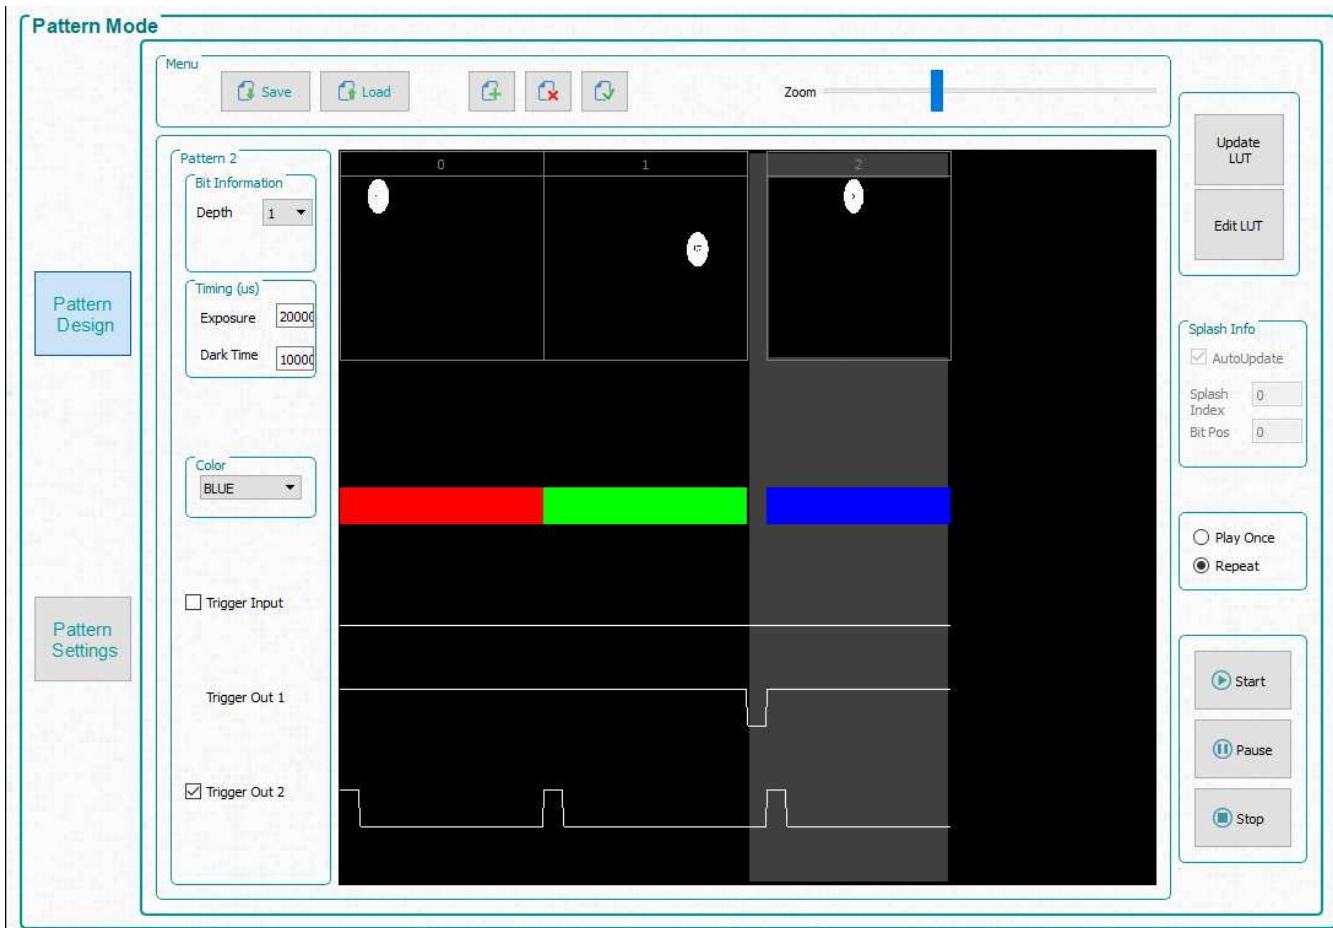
Pattern Mode

Menu

Save

Load

Zoom

Update LUT

Edit LUT

Pattern Design

Pattern Settings

Pattern 2

Bit Information

Depth 1

Timing (us)

Exposure 20000

Dark Time 10000

Color

BLUE

Trigger Input

Trigger Out 1

Trigger Out 2

0

1

2

Splash Info

AutoUpdate

Splash Index 0

Bit Pos 0

Play Once

Repeat

Start

Pause

Stop